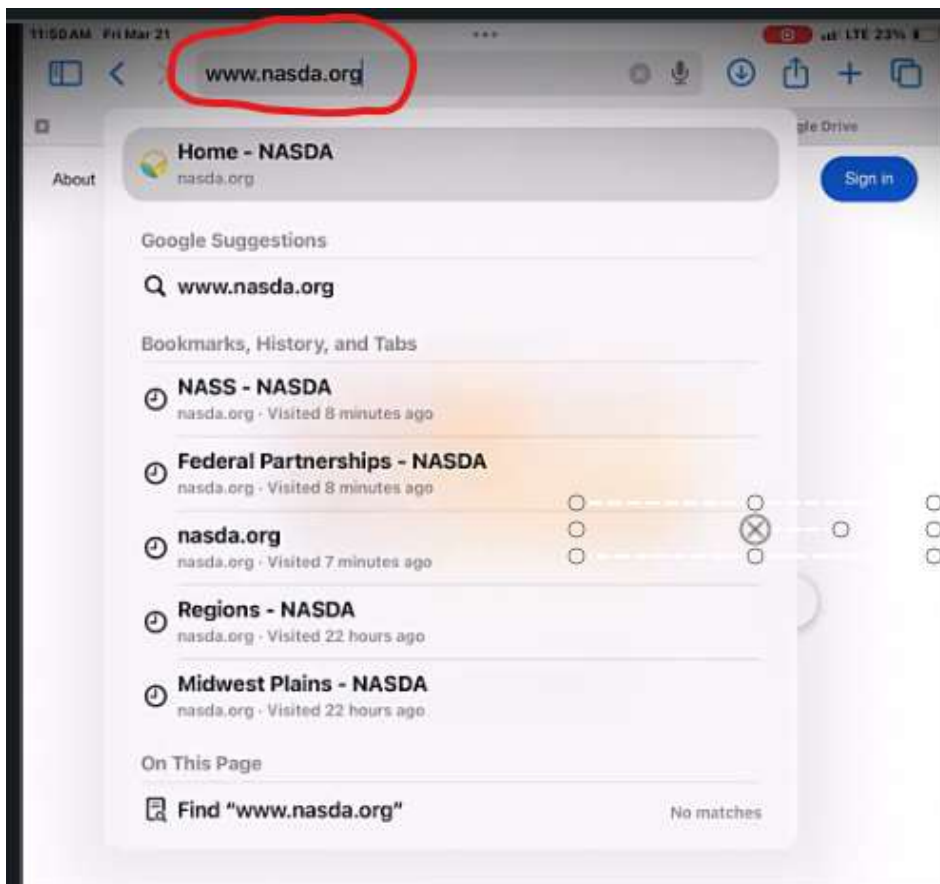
11:50 AM Fri Mar 21

LTE 23%

www.nasda.org

gle Drive

About

Sign in

Home - NASDA
nasda.org

Google Suggestions

www.nasda.org

Bookmarks, History, and Tabs

NASS - NASDA
nasda.org · Visited 8 minutes ago

Federal Partnerships - NASDA
nasda.org · Visited 8 minutes ago

nasda.org
nasda.org · Visited 7 minutes ago

Regions - NASDA
nasda.org · Visited 22 hours ago

Midwest Plains - NASDA
nasda.org · Visited 22 hours ago

On This Page

Find "www.nasda.org"

No matches